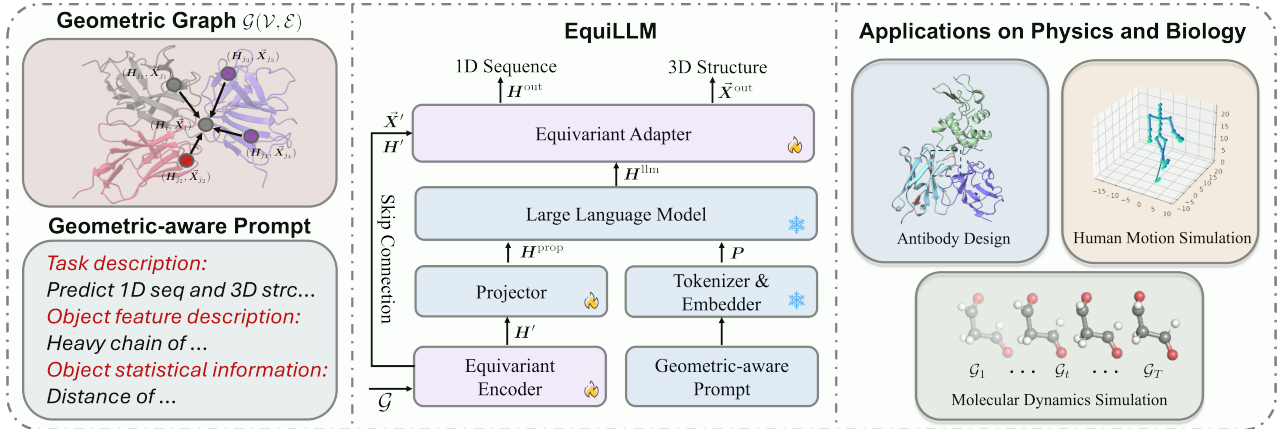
Geometric Graph $\mathcal{G}(\mathcal{V}, \mathcal{E})$

$(\boldsymbol{H}_{j_1}, \vec{\boldsymbol{X}}_{j_1})$
$(\boldsymbol{H}_{j_2}, \vec{\boldsymbol{X}}_{j_2})$
$(\boldsymbol{H}_{j_3}, \vec{\boldsymbol{X}}_{j_3})$
$(\boldsymbol{H}_{j_4}, \vec{\boldsymbol{X}}_{j_4})$
$(\boldsymbol{H}_{i}, \vec{\boldsymbol{X}}_{i})$

Geometric-aware Prompt

Task description:
Predict 1D seq and 3D strc...
Object feature description:
Heavy chain of ...
Object statistical information:
Distance of ...

EquiLLM

1D Sequence
$\boldsymbol{H}^{\text{out}}$
3D Structure
$\vec{\boldsymbol{X}}^{\text{out}}$

$\vec{\boldsymbol{X}}'$
$\boldsymbol{H}'$

Equivariant Adapter

$\boldsymbol{H}^{\text{llm}}$

Large Language Model

Skip Connection

$\boldsymbol{H}^{\text{prop}}$
$\boldsymbol{P}$

Projector

Tokenizer & Embedder

$\boldsymbol{H}'$

Equivariant Encoder

Geometric-aware Prompt

$\mathcal{G}$

Applications on Physics and Biology

Antibody Design

Human Motion Simulation

20
15
10
5
0
−15 −10 −5 0 5 10 15
−10 −5 0 5 10

$\mathcal{G}_1$ . . . $\mathcal{G}_t$ . . . $\mathcal{G}_T$

Molecular Dynamics Simulation